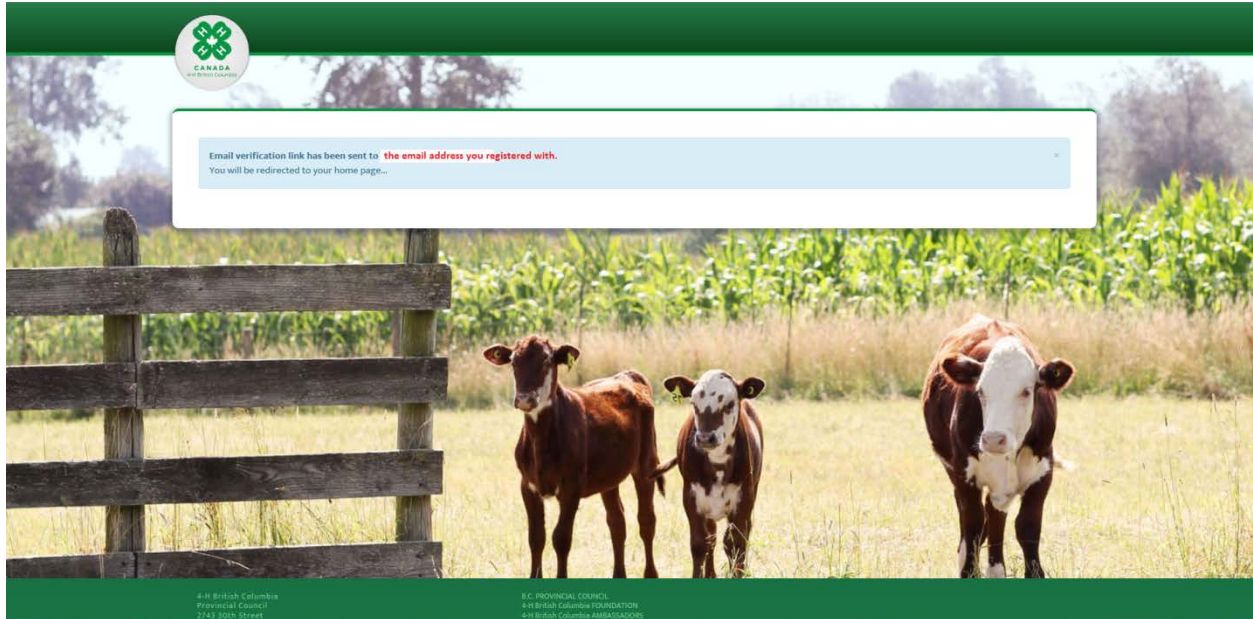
CANADA
4-H British Columbia

Email verification link has been sent to the email address you registered with.
You will be redirected to your home page...

×

4-H British Columbia
Provincial Council
2743 30th Street

B.C. PROVINCIAL COUNCIL
4-H British Columbia FOUNDATION
4-H British Columbia AMBASSADORS